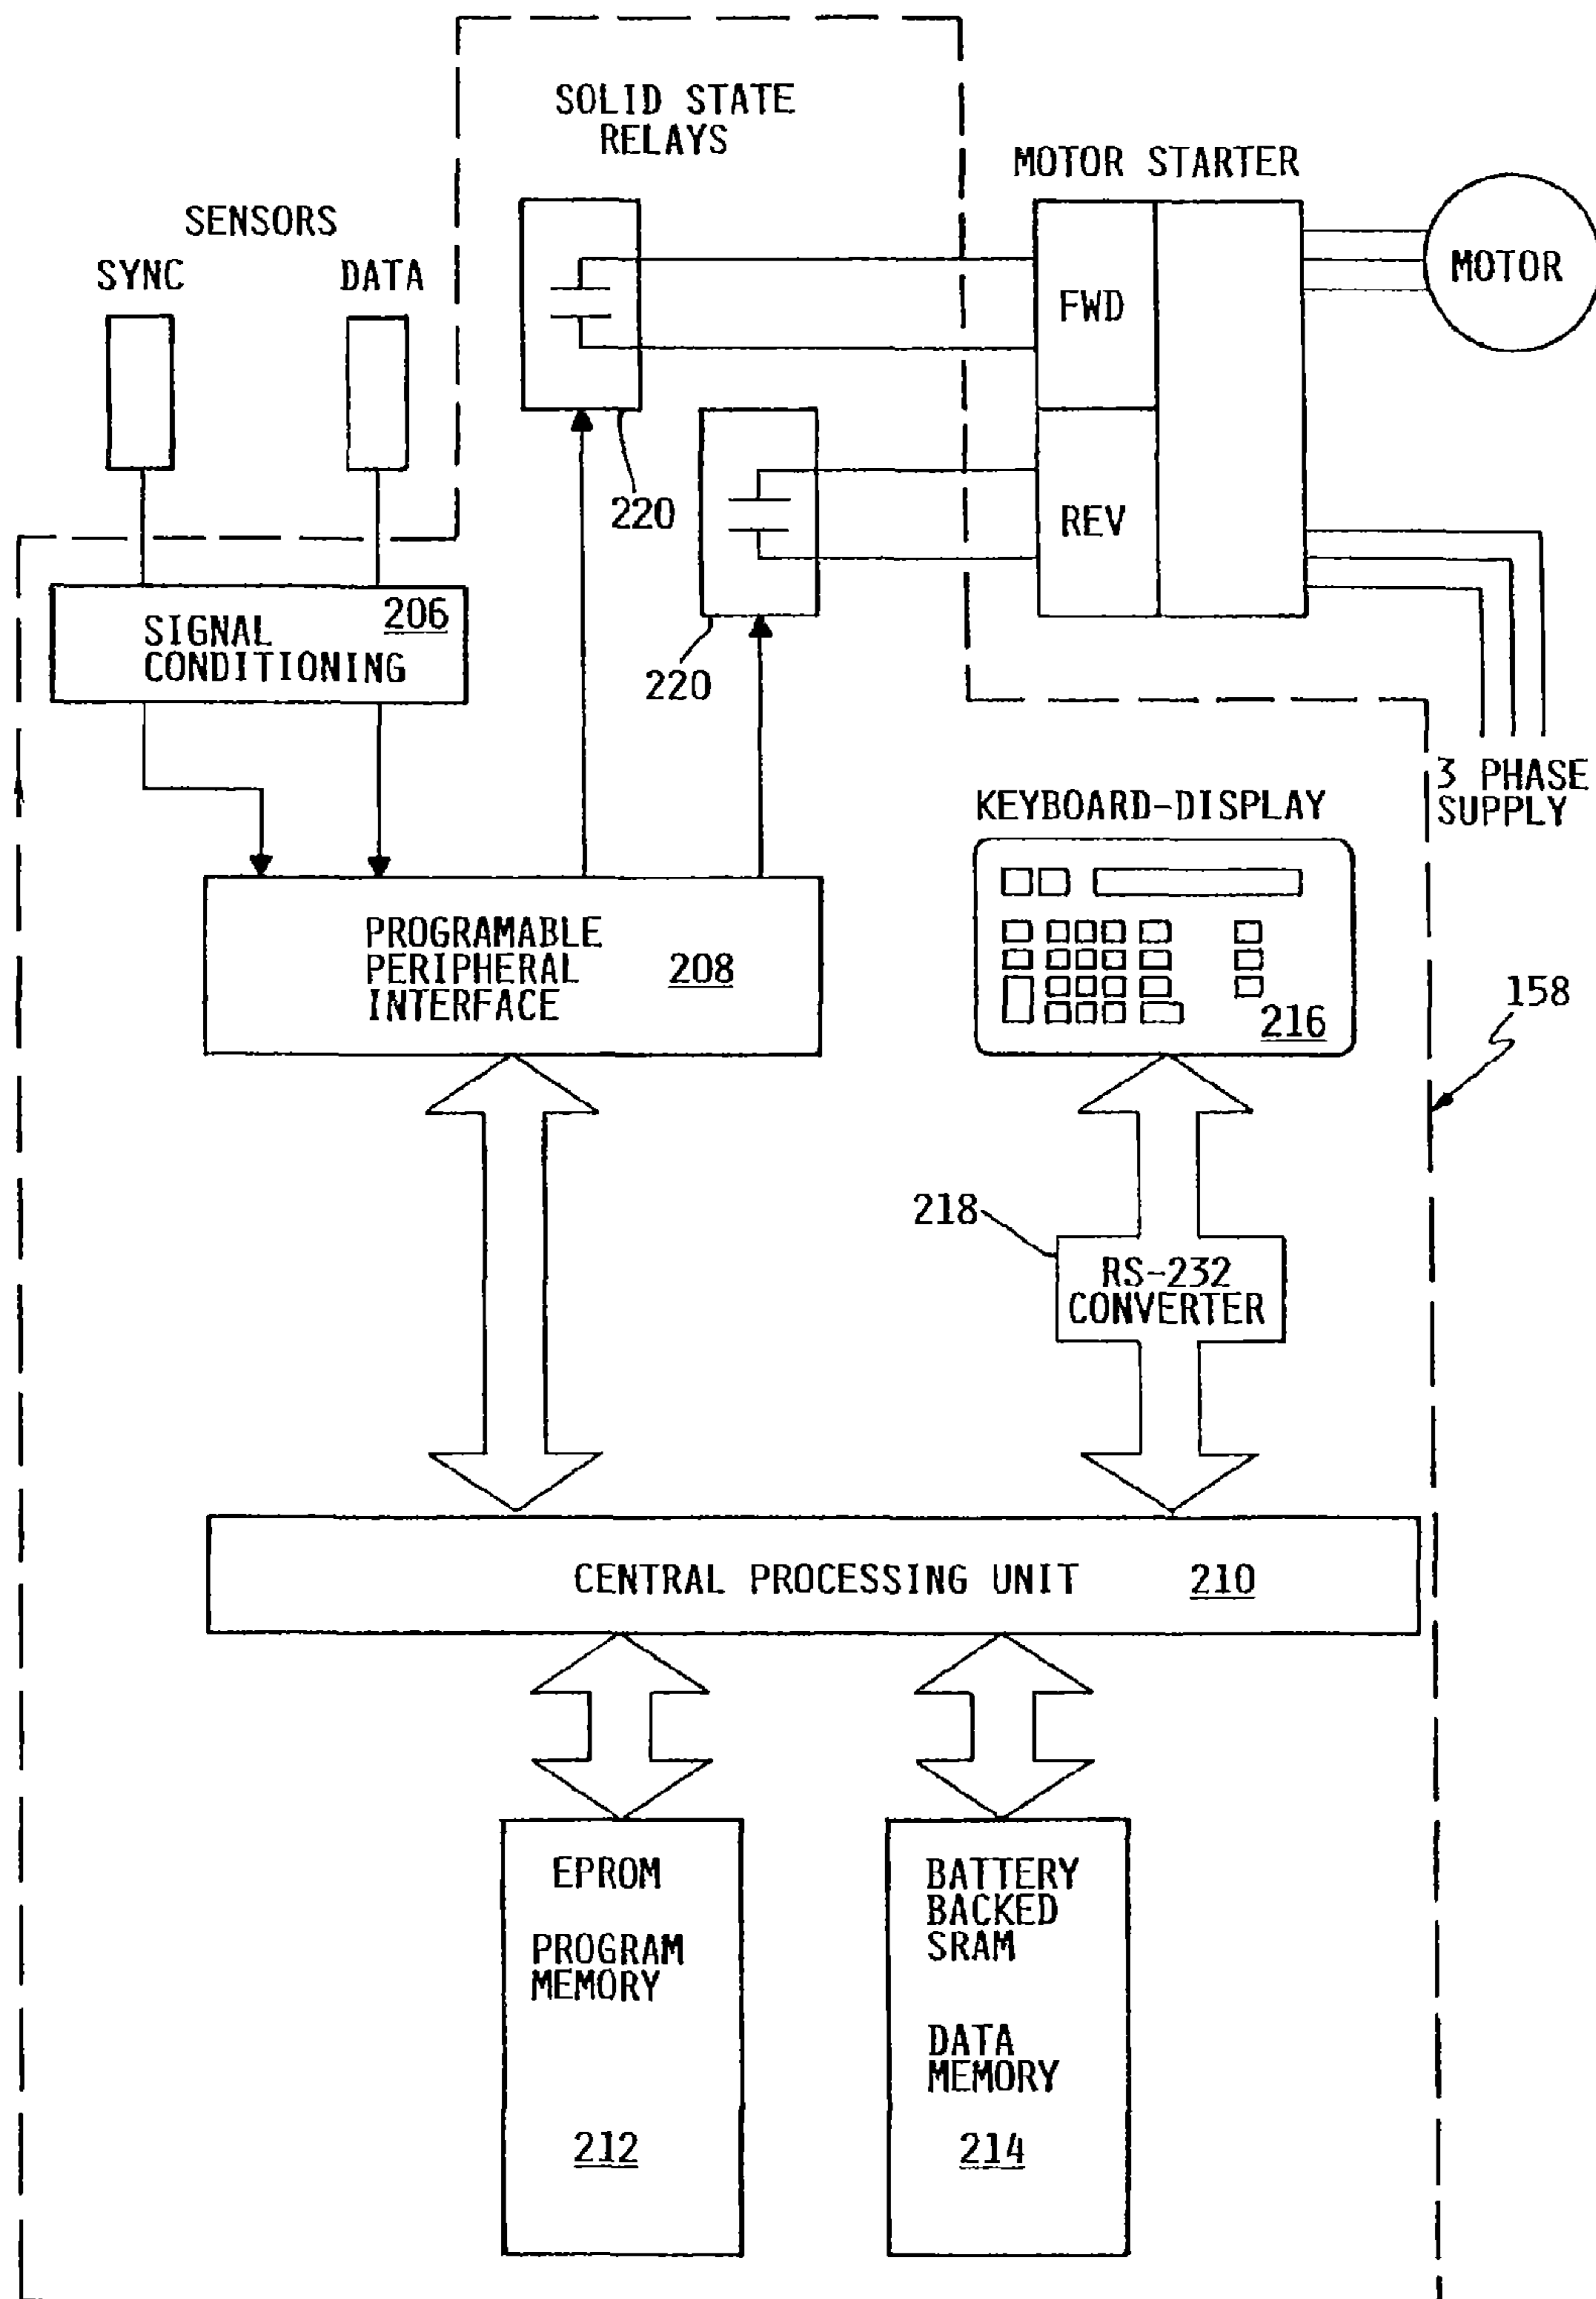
SOLID STATE RELAYS

MOTOR STARTER

SENSORS

SYNC

DATA

MOTOR

FWD

220

REV

SIGNAL CONDITIONING 206

220

3 PHASE SUPPLY

KEYBOARD-DISPLAY

PROGRAMABLE PERIPHERAL INTERFACE 208

216

158

218

RS-232 CONVERTER

CENTRAL PROCESSING UNIT 210

EPROM

PROGRAM MEMORY

212

BATTERY BACKED SRAM

DATA MEMORY

214